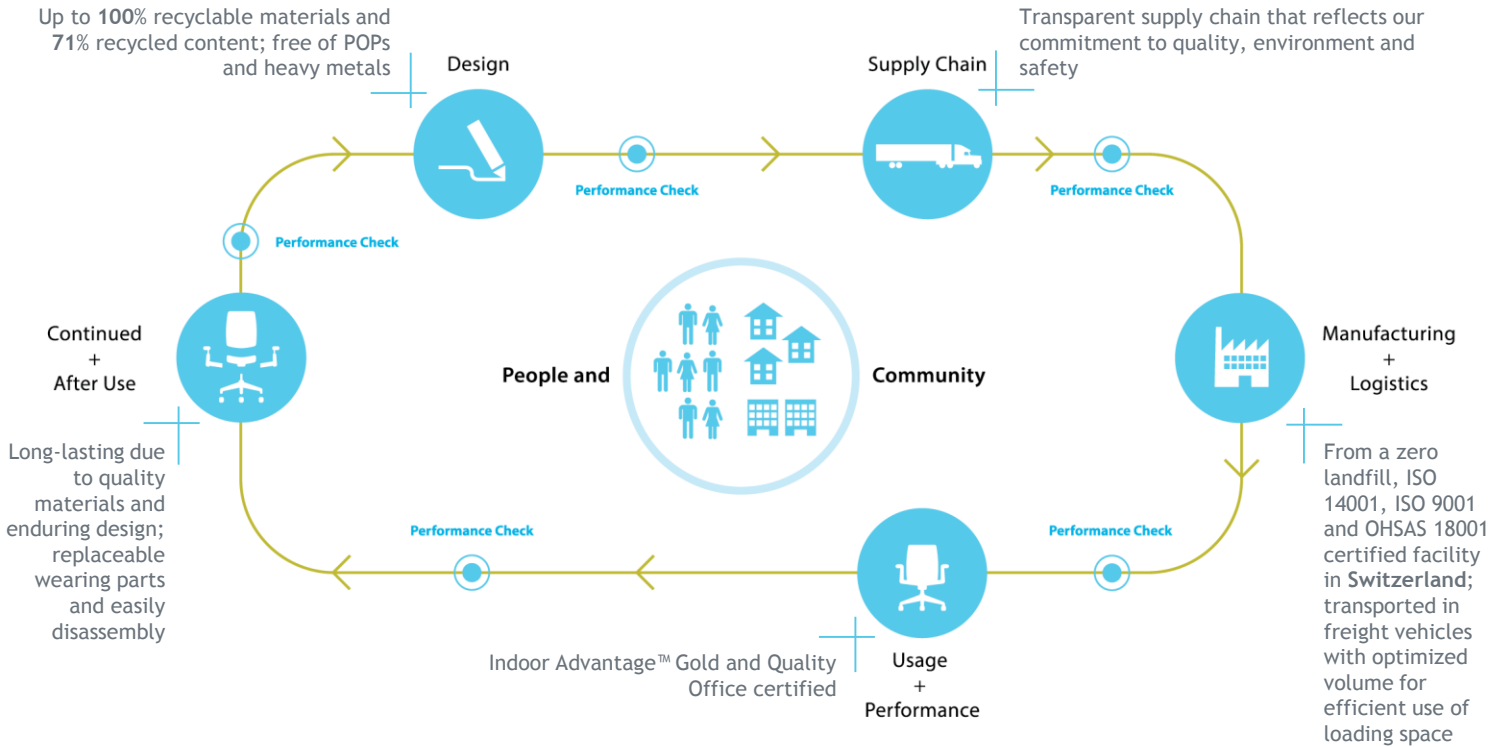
Up to **100**% recyclable materials and **71**% recycled content; free of POPs and heavy metals

Design

Supply Chain

Transparent supply chain that reflects our commitment to quality, environment and safety

Performance Check

Performance Check

Performance Check

Continued
+
After Use

People and

Community

Manufacturing
+
Logistics

Long-lasting due to quality materials and enduring design; replaceable wearing parts and easily disassembly

Performance Check

Performance Check

From a zero landfill, ISO 14001, ISO 9001 and OHSAS 18001 certified facility in **Switzerland**; transported in freight vehicles with optimized volume for efficient use of loading space

Indoor Advantage™ Gold and Quality Office certified

Usage
+
Performance